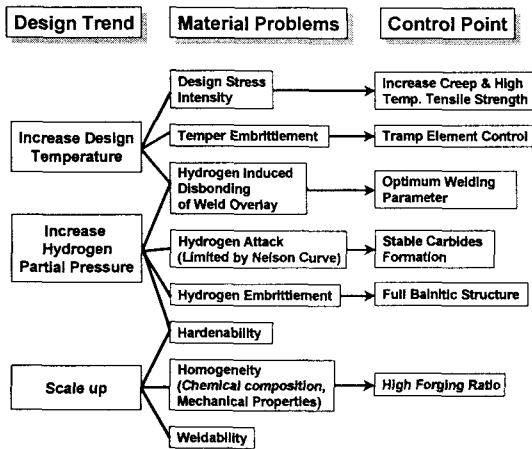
Design Trend

Material Problems

Control Point

Increase Design Temperature

Increase Hydrogen Partial Pressure

Scale up

Design Stress Intensity

Temper Embrittlement

Hydrogen Induced Disbonding of Weld Overlay

Hydrogen Attack (Limited by Nelson Curve)

Hydrogen Embrittlement

Hardenability

Homogeneity (*Chemical composition*, Mechanical Properties)

Weldability

Increase Creep & High Temp. Tensile Strength

Tramp Element Control

Optimum Welding Parameter

Stable Carbides Formation

Full Bainitic Structure

*High Forging Ratio*